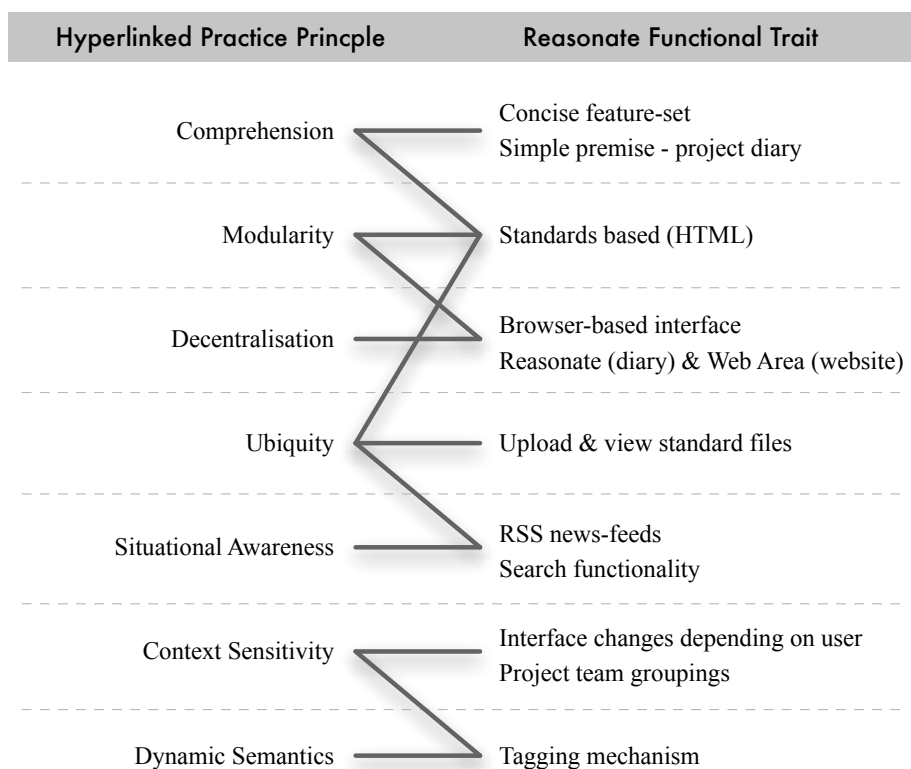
| Hyperlinked Practice Princple | Reasonate Functional Trait |
|---|---|
| Comprehension | Concise feature-set<br>Simple premise - project diary |
| Modularity | Standards based (HTML) |
| Decentralisation | Browser-based interface<br>Reasonate (diary) & Web Area (website) |
| Ubiquity | Upload & view standard files |
| Situational Awareness | RSS news-feeds<br>Search functionality |
| Context Sensitivity | Interface changes depending on user<br>Project team groupings |
| Dynamic Semantics | Tagging mechanism |